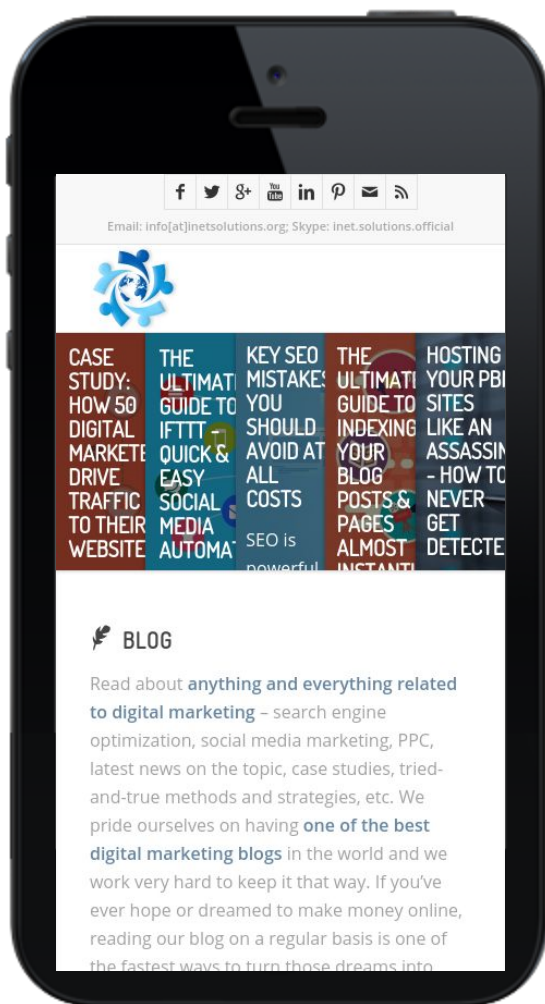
Email: info[at]inetsolutions.org; Skype: inet.solutions.official

CASE STUDY: HOW 50 DIGITAL MARKETE DRIVE TRAFFIC TO THEIR WEBSITE

THE ULTIMAT GUIDE TO IFTTT – QUICK & EASY SOCIAL MEDIA AUTOMAT

KEY SEO MISTAKES YOU SHOULD AVOID AT ALL COSTS

SEO is powerful

THE ULTIMAT GUIDE TO INDEXING YOUR BLOG POSTS & PAGES ALMOST INSTANT

HOSTING YOUR PBI SITES LIKE AN ASSASSIN – HOW TO NEVER GET DETECTE

BLOG

Read about anything and everything related to digital marketing – search engine optimization, social media marketing, PPC, latest news on the topic, case studies, tried-and-true methods and strategies, etc. We pride ourselves on having one of the best digital marketing blogs in the world and we work very hard to keep it that way. If you've ever hope or dreamed to make money online, reading our blog on a regular basis is one of the fastest ways to turn those dreams into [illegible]